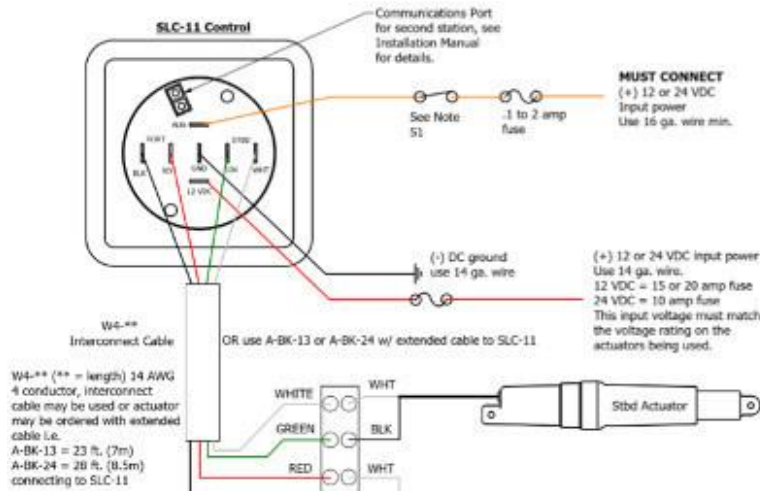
SLC-11 Control

Communications Port for second station, see Installation Manual for details.

RUN

PORT

STBD

BLK

RD

GND

GN

WHT

12 VDC

See Note S1

.1 to 2 amp fuse

MUST CONNECT
(+) 12 or 24 VDC Input power
Use 16 ga. wire min.

(-) DC ground use 14 ga. wire

(+) 12 or 24 VDC input power
Use 14 ga. wire.
12 VDC = 15 or 20 amp fuse
24 VDC = 10 amp fuse
This input voltage must match the voltage rating on the actuators being used.

W4-**
Interconnect Cable

OR use A-BK-13 or A-BK-24 w/ extended cable to SLC-11

W4-** (** = length) 14 AWG 4 conductor, interconnect cable may be used or actuator may be ordered with extended cable i.e.
A-BK-13 = 23 ft. (7m)
A-BK-24 = 28 ft. (8.5m)
connecting to SLC-11

WHITE

GREEN

RED

WHT

BLK

WHT

Stbd Actuator